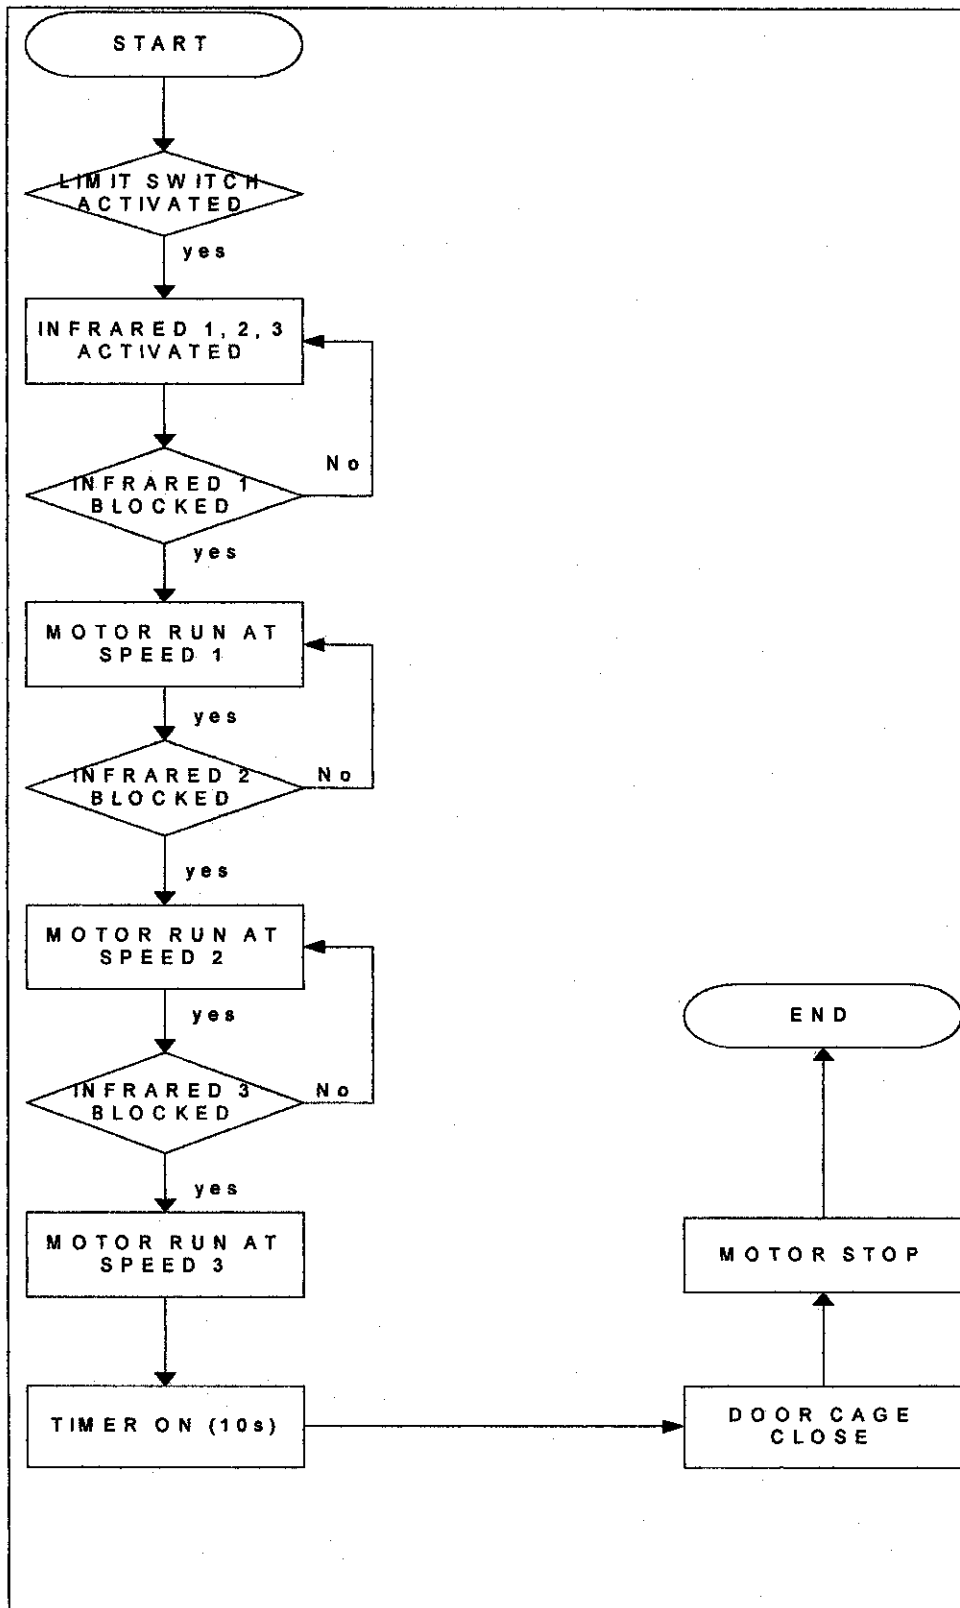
START

LIMIT SWITCH ACTIVATED

yes

INFRARED 1, 2, 3 ACTIVATED

INFRARED 1 BLOCKED

No

yes

MOTOR RUN AT SPEED 1

yes

INFRARED 2 BLOCKED

No

yes

MOTOR RUN AT SPEED 2

yes

INFRARED 3 BLOCKED

No

yes

MOTOR RUN AT SPEED 3

TIMER ON (10s)

DOOR CAGE CLOSE

MOTOR STOP

END